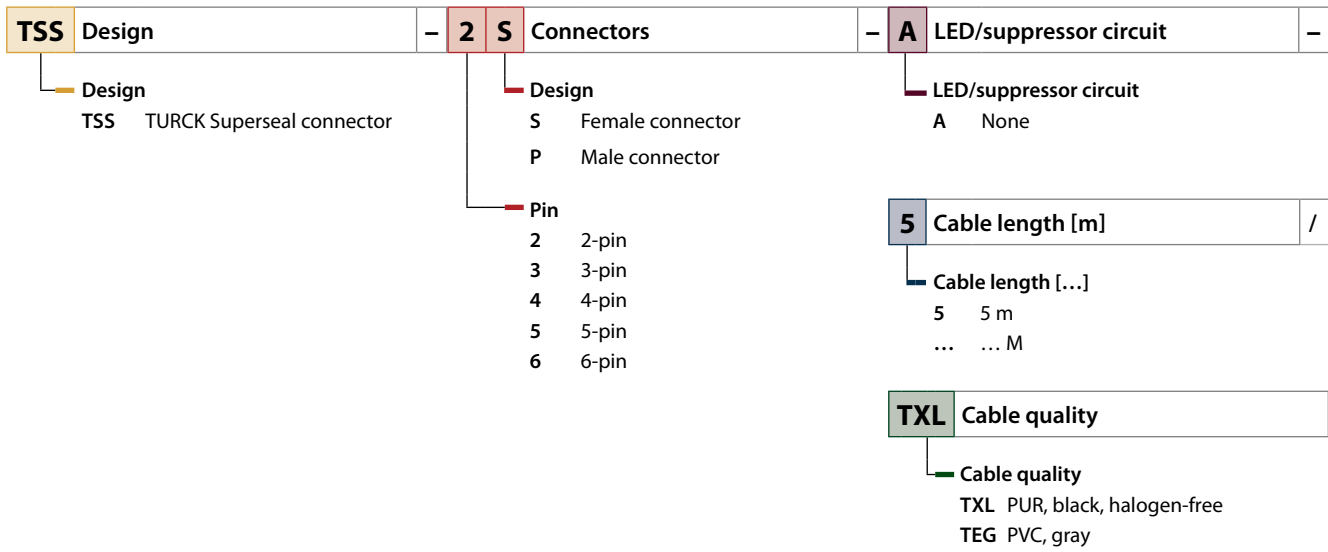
TSS Design – 2 S Connectors – A LED/suppressor circuit –

Design
TSS TURCK Superseal connector

Design
S Female connector
P Male connector

Pin
2 2-pin
3 3-pin
4 4-pin
5 5-pin
6 6-pin

LED/suppressor circuit
A None

5 Cable length [m] /

Cable length […]
5 5 m
… … M

TXL Cable quality

Cable quality
TXL PUR, black, halogen-free
TEG PVC, gray